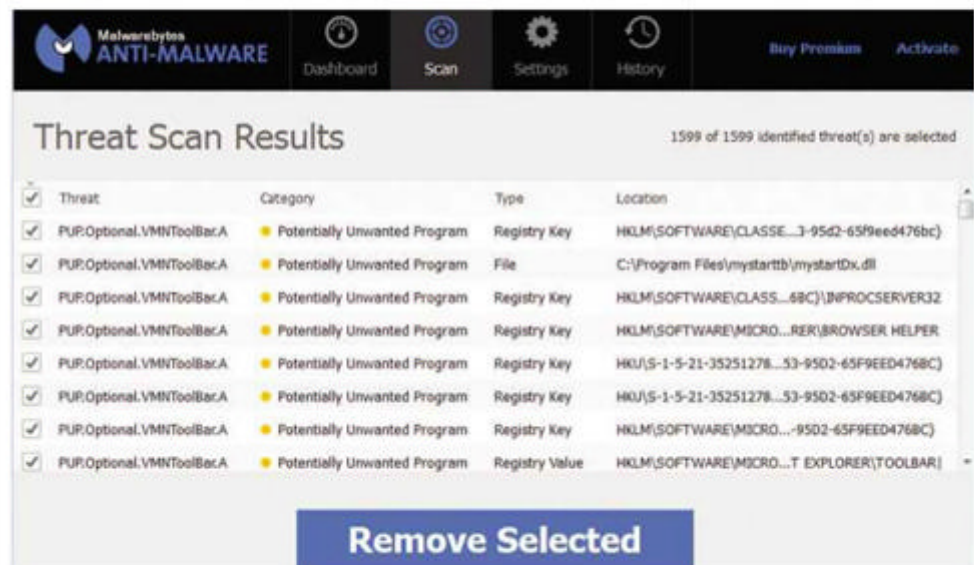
Malwarebytes ANTI-MALWARE

Dashboard

Scan

Settings

History

Buy Premium

Activate

Threat Scan Results

1599 of 1599 identified threat(s) are selected

| Threat | Category | Type | Location |
|---|---|---|---|
| PUP.Optional.VMNToolBar.A | Potentially Unwanted Program | Registry Key | HKLM\SOFTWARE\CLASSE...3-95d2-65f9eed476bc} |
| PUP.Optional.VMNToolBar.A | Potentially Unwanted Program | File | C:\Program Files\mystarttb\mystartDx.dll |
| PUP.Optional.VMNToolBar.A | Potentially Unwanted Program | Registry Key | HKLM\SOFTWARE\CLASS...6BC}\INPROCSERVER32 |
| PUP.Optional.VMNToolBar.A | Potentially Unwanted Program | Registry Key | HKLM\SOFTWARE\MICRO...RER\BROWSER HELPER |
| PUP.Optional.VMNToolBar.A | Potentially Unwanted Program | Registry Key | HKU\S-1-5-21-35251278...53-95D2-65F9EED476BC} |
| PUP.Optional.VMNToolBar.A | Potentially Unwanted Program | Registry Key | HKU\S-1-5-21-35251278...53-95D2-65F9EED476BC} |
| PUP.Optional.VMNToolBar.A | Potentially Unwanted Program | Registry Key | HKLM\SOFTWARE\MICRO...-95D2-65F9EED476BC} |
| PUP.Optional.VMNToolBar.A | Potentially Unwanted Program | Registry Value | HKLM\SOFTWARE\MICRO...T EXPLORER\TOOLBAR| |

Remove Selected